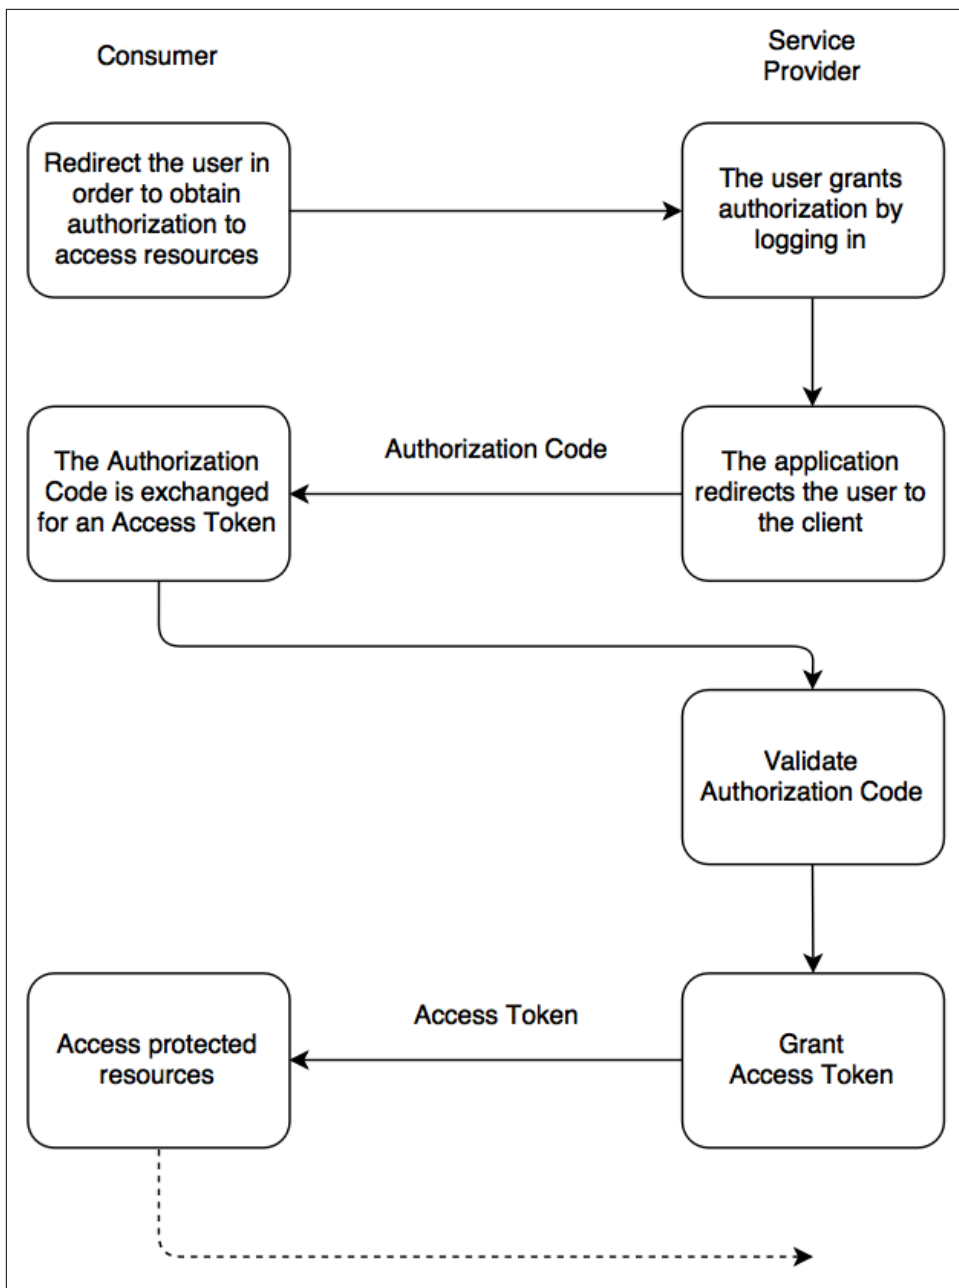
Consumer

Service Provider

Redirect the user in order to obtain authorization to access resources

The user grants authorization by logging in

Authorization Code

The Authorization Code is exchanged for an Access Token

The application redirects the user to the client

Validate Authorization Code

Access Token

Access protected resources

Grant Access Token